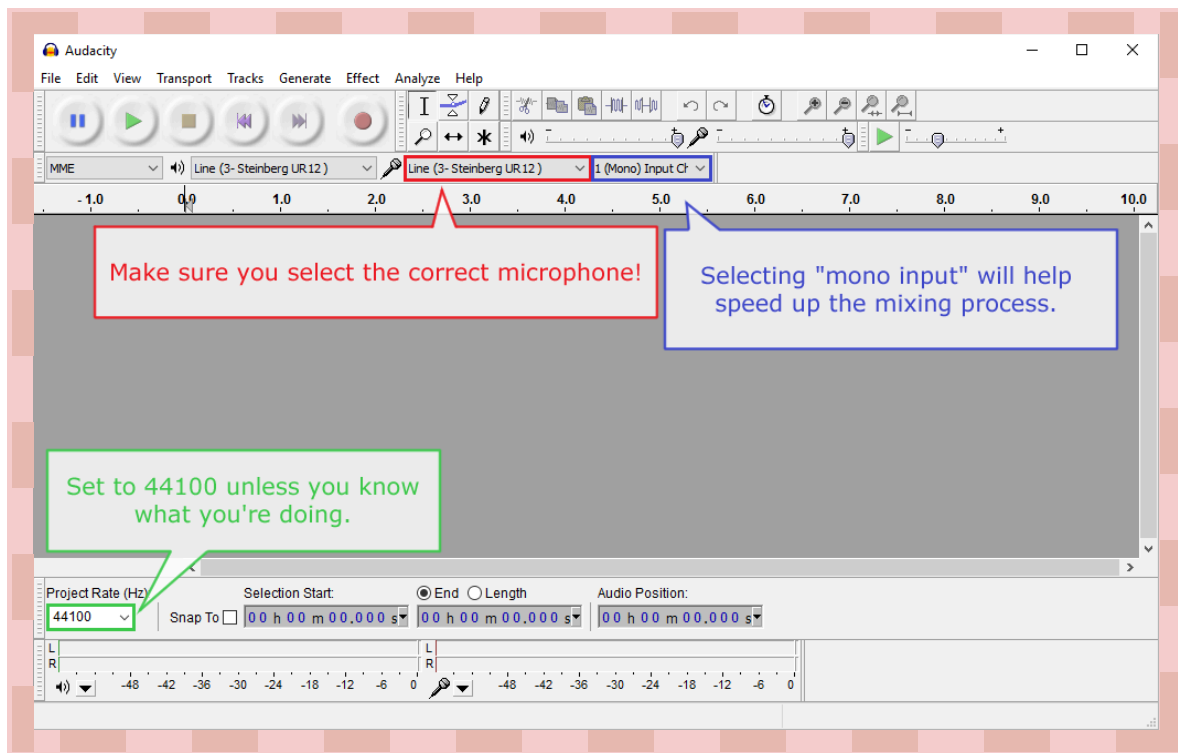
Audacity

File Edit View Transport Tracks Generate Effect Analyze Help

MME Line (3- Steinberg UR12) Line (3- Steinberg UR12) 1 (Mono) Input Ch

-1.0 0.0 1.0 2.0 3.0 4.0 5.0 6.0 7.0 8.0 9.0 10.0

Make sure you select the correct microphone!

Selecting "mono input" will help speed up the mixing process.

Set to 44100 unless you know what you're doing.

Project Rate (Hz) Selection Start: End Length Audio Position:

44100 Snap To 00 h 00 m 00.000 s 00 h 00 m 00.000 s 00 h 00 m 00.000 s

L
R
-48 -42 -36 -30 -24 -18 -12 -6 0
L
R
-48 -42 -36 -30 -24 -18 -12 -6 0